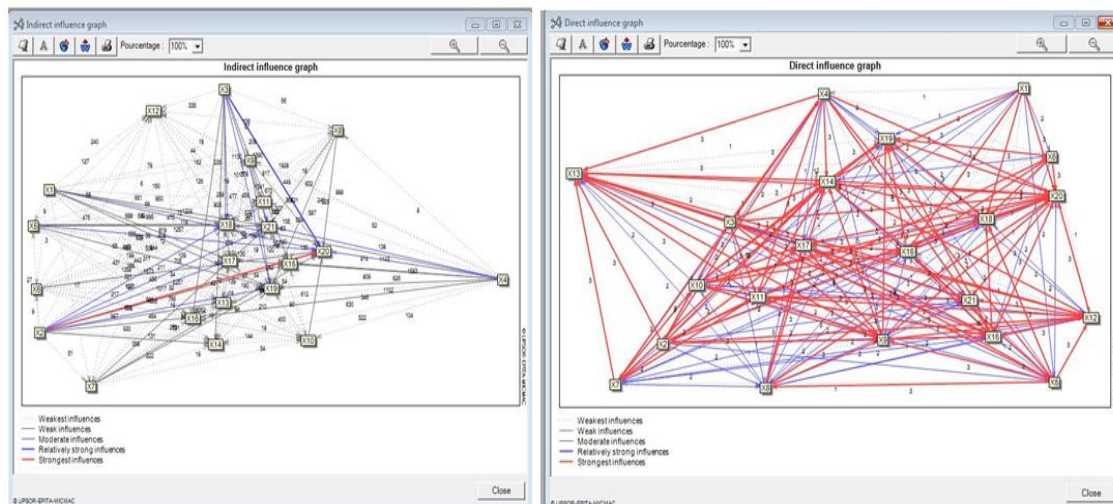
Indirect influence graph

Pourcentage : 100%

Indirect influence graph

X12 X3 X8 X1 X5 X18 X21 X11 X20 X4 X17 X16 X6 X19 X13 X2 X15 X14 X10 X7

240 127 326 56 475 1628 668 82 139 4 805 1102 630 522 104 51

© LIPSOR-EPITA-MICMAC

Weakest influences
Weak influences
Moderate influences
Relatively strong influences
Strongest influences

Close

© LIPSOR-EPITA-MICMAC

Direct influence graph

Pourcentage : 100%

Direct influence graph

X4 X1 X19 X6 X13 X14 X20 X18 X3 X17 X16 X10 X11 X21 X12 X2 X9 X15 X7 X8 X5

Weakest influences
Weak influences
Moderate influences
Relatively strong influences
Strongest influences

Close

© LIPSOR-EPITA-MICMAC